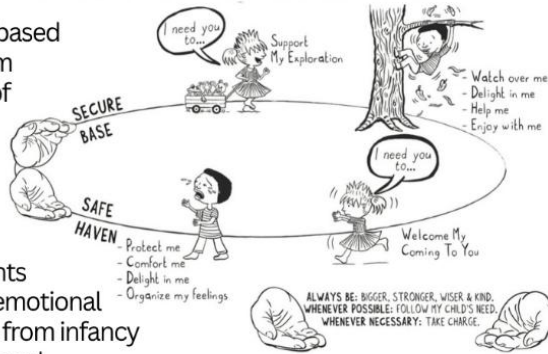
based
m
of

nts
emotional
from infancy

I need you to...

Support My Exploration

SECURE BASE

- Watch over me
- Delight in me
- Help me
- Enjoy with me

I need you to...

SAFE HAVEN

- Protect me
- Comfort me
- Delight in me
- Organize my feelings

Welcome My Coming To You

ALWAYS BE: BIGGER, STRONGER, WISER & KIND.
WHENEVER POSSIBLE: FOLLOW MY CHILD'S NEED.
WHENEVER NECESSARY: TAKE CHARGE.